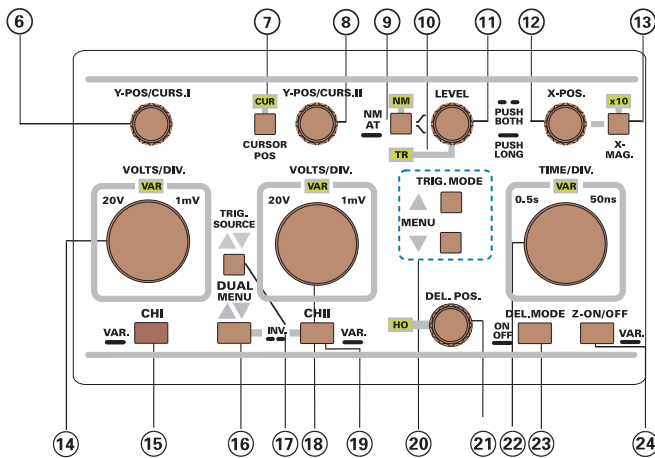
6
7
8
9
10
11
12
13

Y-POS/CURS.I
CUR
Y-POS/CURS.II
NM
NM AT
LEVEL
PUSH BOTH
PUSH LONG
X-POS.
x10
X-MAG.
CURSOR POS
TR

VOLTS/DIV.
VAR
20V
1mV
TRIG. SOURCE
VOLTS/DIV.
VAR
20V
1mV
TRIG. MODE
MENU
TIME/DIV.
VAR
0.5s
50ns

DUAL MENU
CHI
VAR.
INV.
CHII
VAR.
HO
DEL. POS.
ON OFF
DEL.MODE
Z-ON/OFF
VAR.

14
15
16
17
18
19
20
21
22
23
24